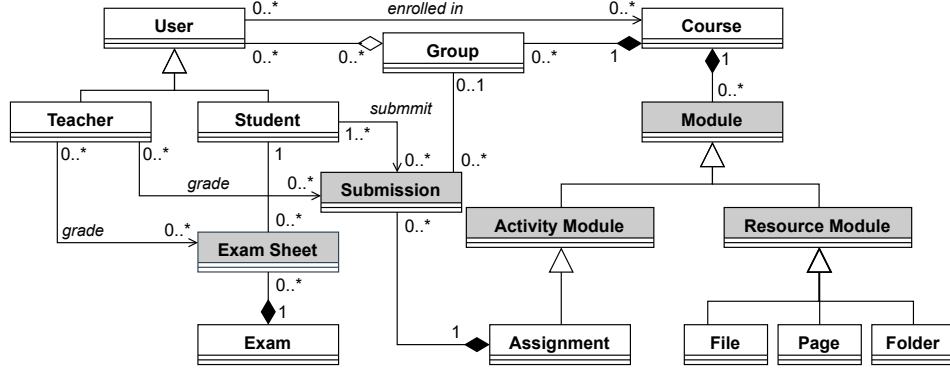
User
0..*
enrolled in
0..*
Course
0..*
0..*
Group
0..*
1
1
0..1
0..*
Teacher
Student
submmit
1..*
Module
0..*
0..*
1
0..*
0..*
grade
0..*
Submission
0..*
0..*
grade
0..*
Exam Sheet
0..*
Activity Module
Resource Module
0..*
1
Exam
1
Assignment
File
Page
Folder